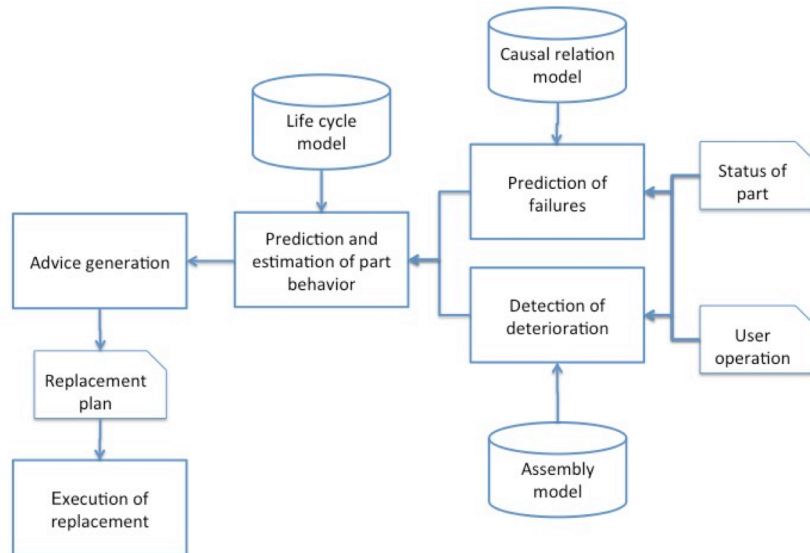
Causal relation model

Life cycle model

Prediction of failures

Status of part

Advice generation

Prediction and estimation of part behavior

Detection of deterioration

User operation

Replacement plan

Assembly model

Execution of replacement